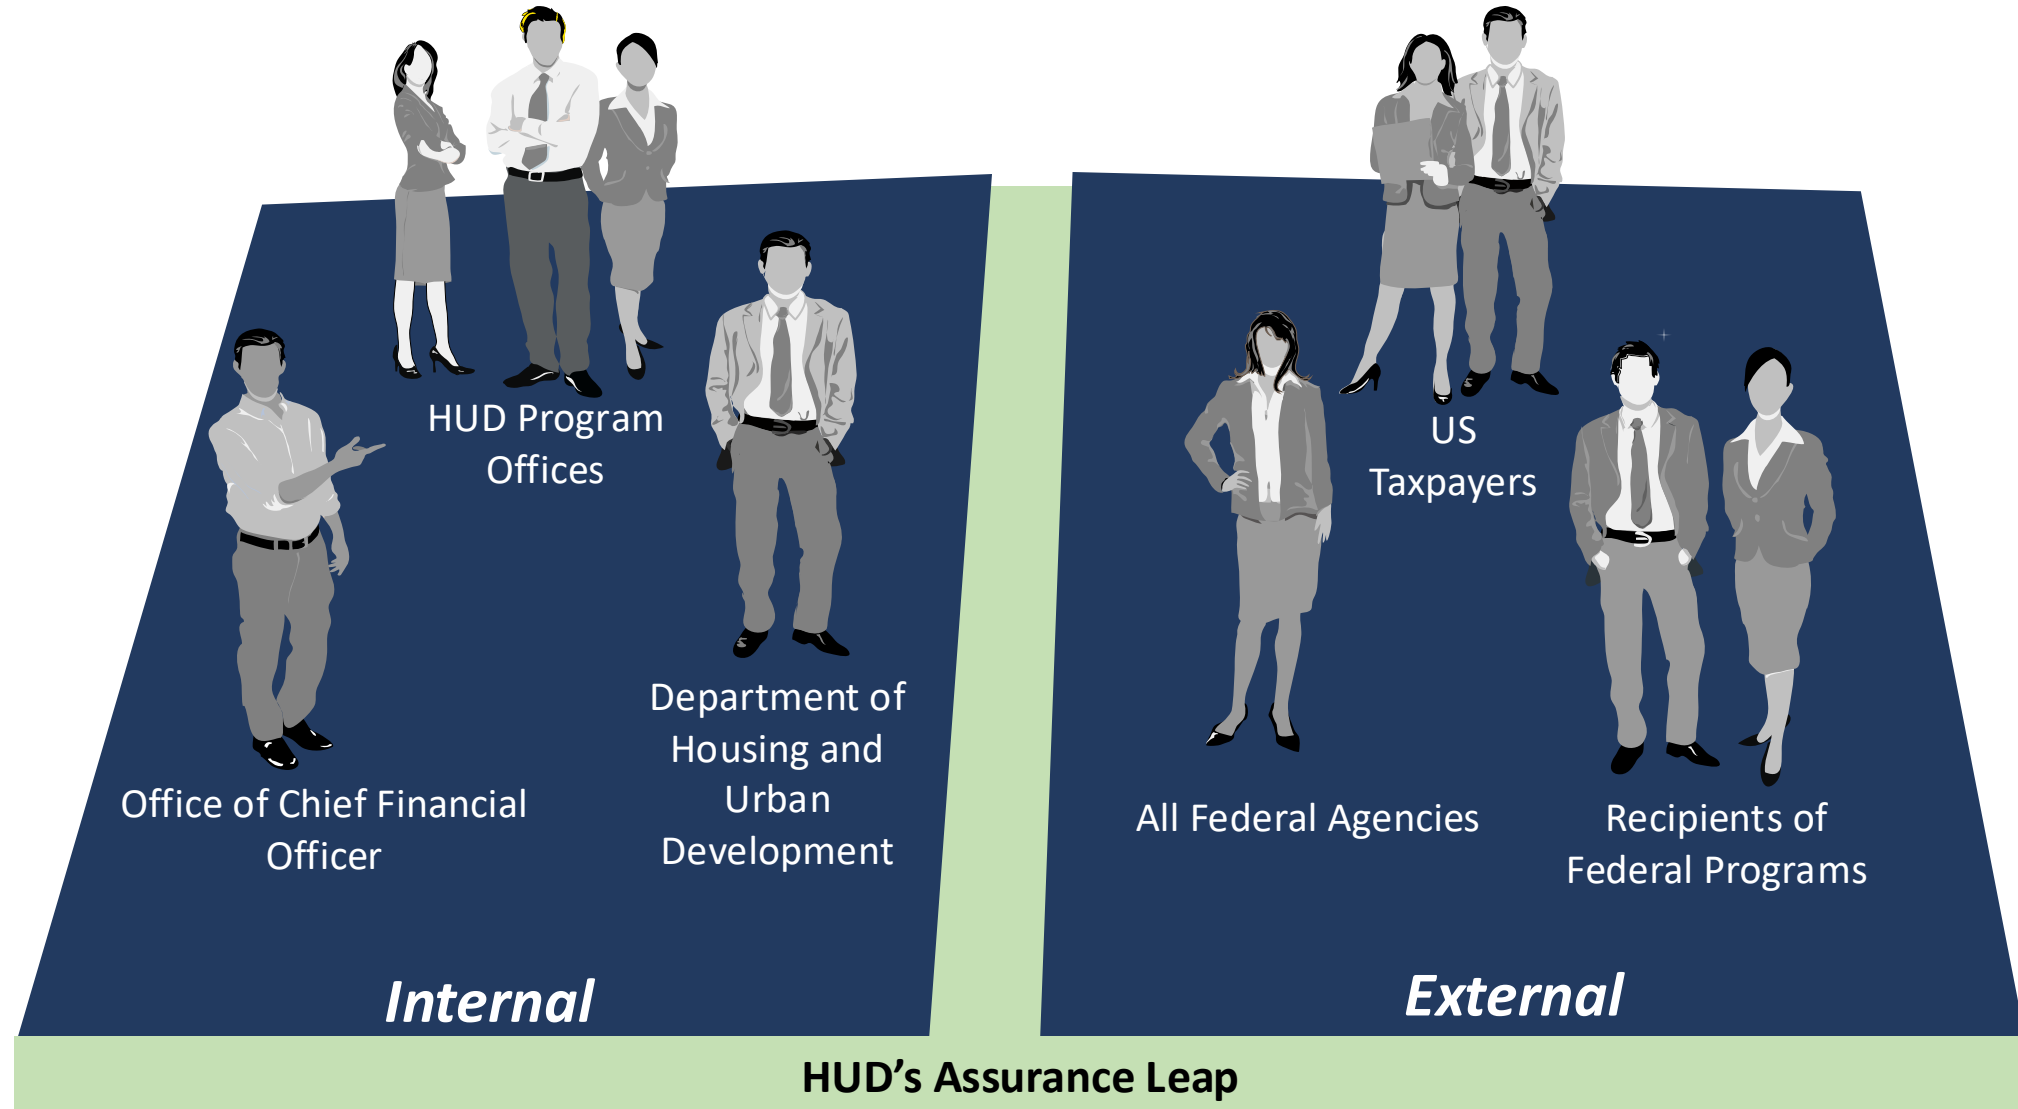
HUD Program Offices

Department of Housing and Urban Development

Office of Chief Financial Officer

Internal

US Taxpayers

All Federal Agencies

Recipients of Federal Programs

External

HUD's Assurance Leap